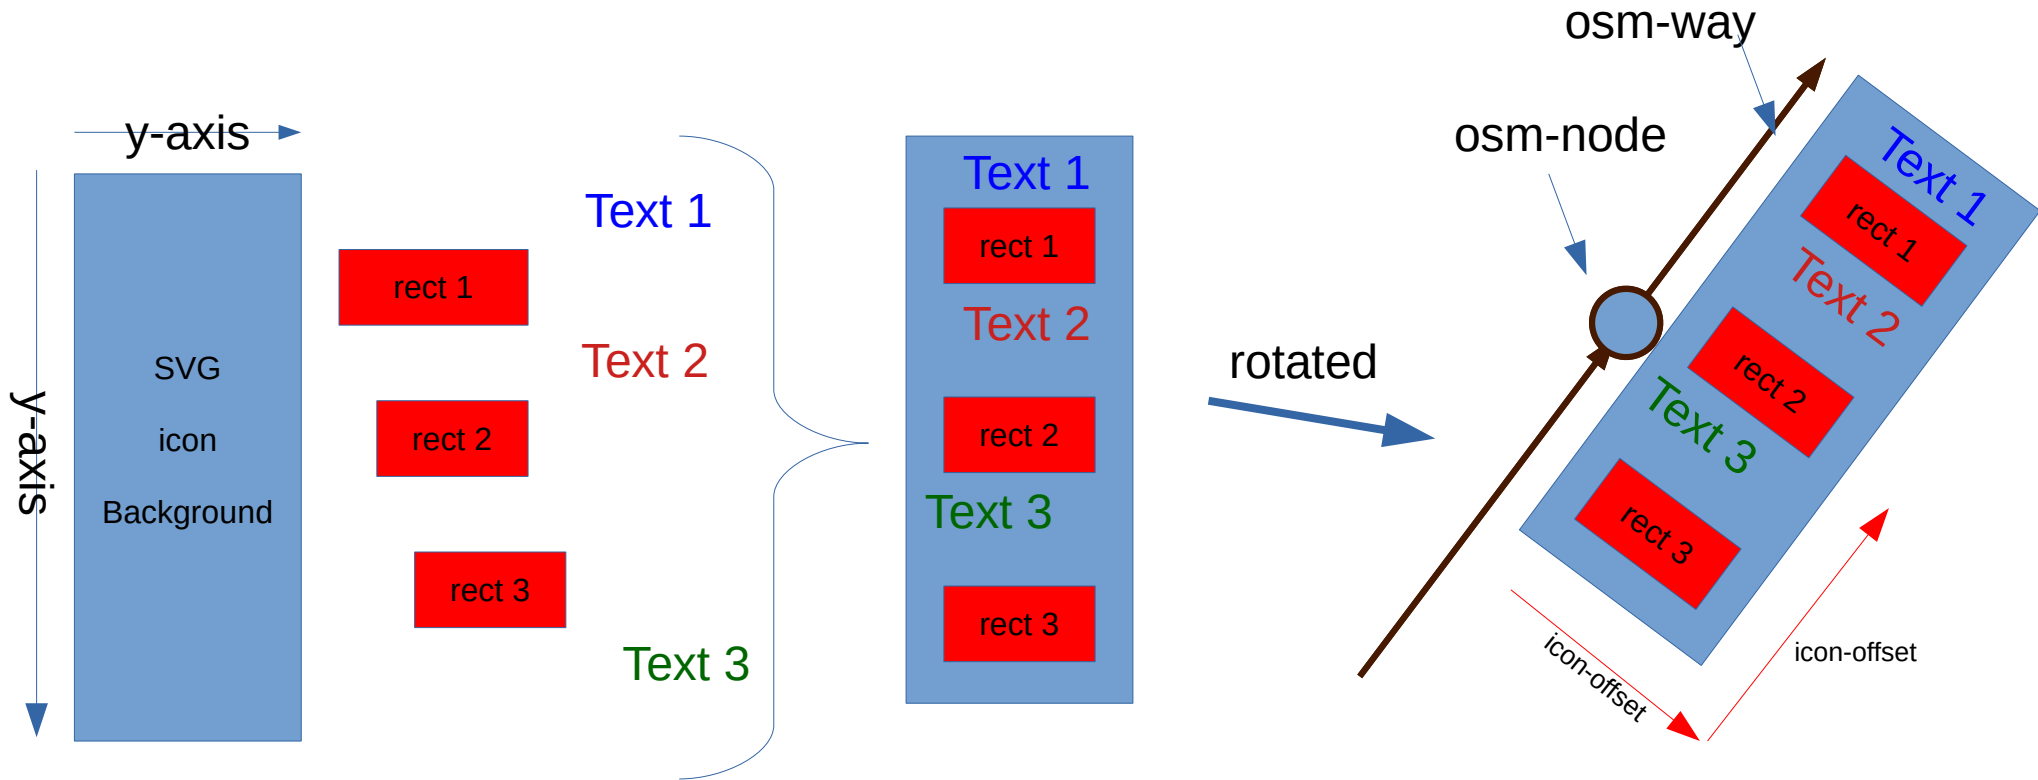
y-axis

y-axis

SVG

icon

Background

rect 1

rect 2

rect 3

Text 1

Text 2

Text 3

Text 1

rect 1

Text 2

rect 2

Text 3

rect 3

rotated

osm-way

osm-node

Text 1

rect 1

Text 2

rect 2

Text 3

rect 3

icon-offset

icon-offset